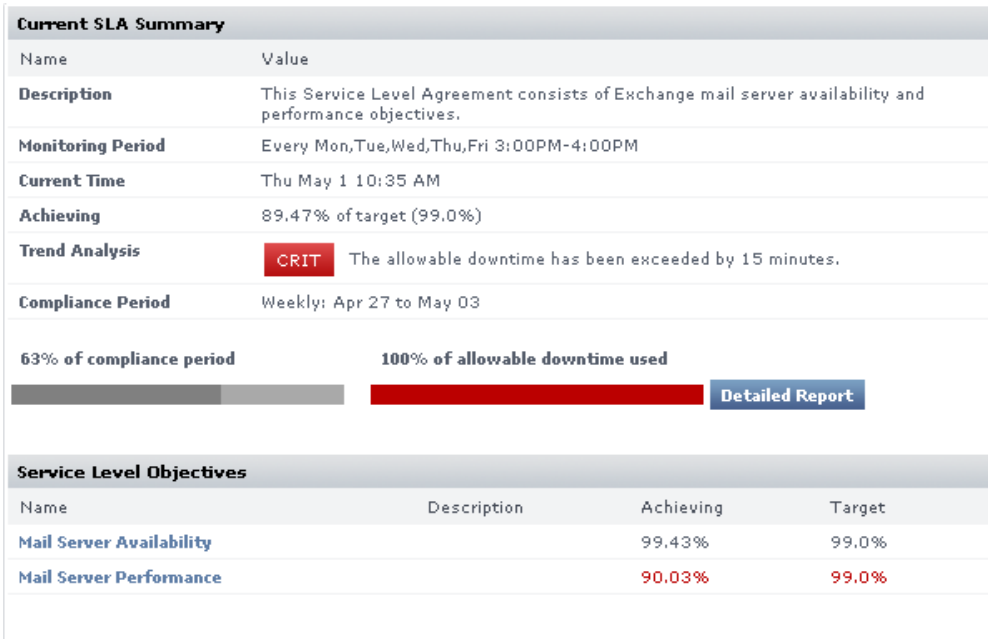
Current SLA Summary

| Name | Value |
|---|---|
| Description | This Service Level Agreement consists of Exchange mail server availability and performance objectives. |
| Monitoring Period | Every Mon,Tue,Wed,Thu,Fri 3:00PM-4:00PM |
| Current Time | Thu May 1 10:35 AM |
| Achieving | 89.47% of target (99.0%) |
| Trend Analysis | CRIT The allowable downtime has been exceeded by 15 minutes. |
| Compliance Period | Weekly: Apr 27 to May 03 |

63% of compliance period

100% of allowable downtime used

Detailed Report

Service Level Objectives

| Name | Description | Achieving | Target |
|---|---|---|---|
| Mail Server Availability | | 99.43% | 99.0% |
| Mail Server Performance | | 90.03% | 99.0% |